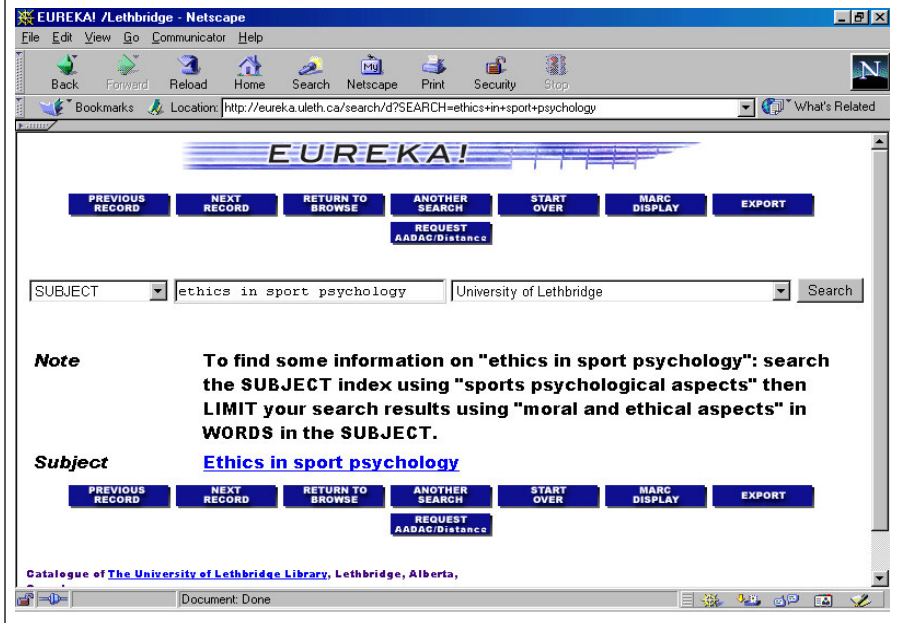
EUREKA! /Lethbridge - Netscape

File Edit View Go Communicator Help

Back Forward Reload Home Search Netscape Print Security Stop

Bookmarks Location: http://eureka.uleth.ca/search/d?SEARCH=ethics+in+sport+psychology What's Related

EUREKA!

PREVIOUS RECORD | NEXT RECORD | RETURN TO BROWSE | ANOTHER SEARCH | START OVER | MARC DISPLAY | EXPORT

REQUEST AADAC/Distance

SUBJECT | ethics in sport psychology | University of Lethbridge | Search

**Note** To find some information on "ethics in sport psychology": search the SUBJECT index using "sports psychological aspects" then LIMIT your search results using "moral and ethical aspects" in WORDS in the SUBJECT.

**Subject** Ethics in sport psychology

PREVIOUS RECORD | NEXT RECORD | RETURN TO BROWSE | ANOTHER SEARCH | START OVER | MARC DISPLAY | EXPORT

REQUEST AADAC/Distance

Catalogue of The University of Lethbridge Library, Lethbridge, Alberta, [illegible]

Document: Done